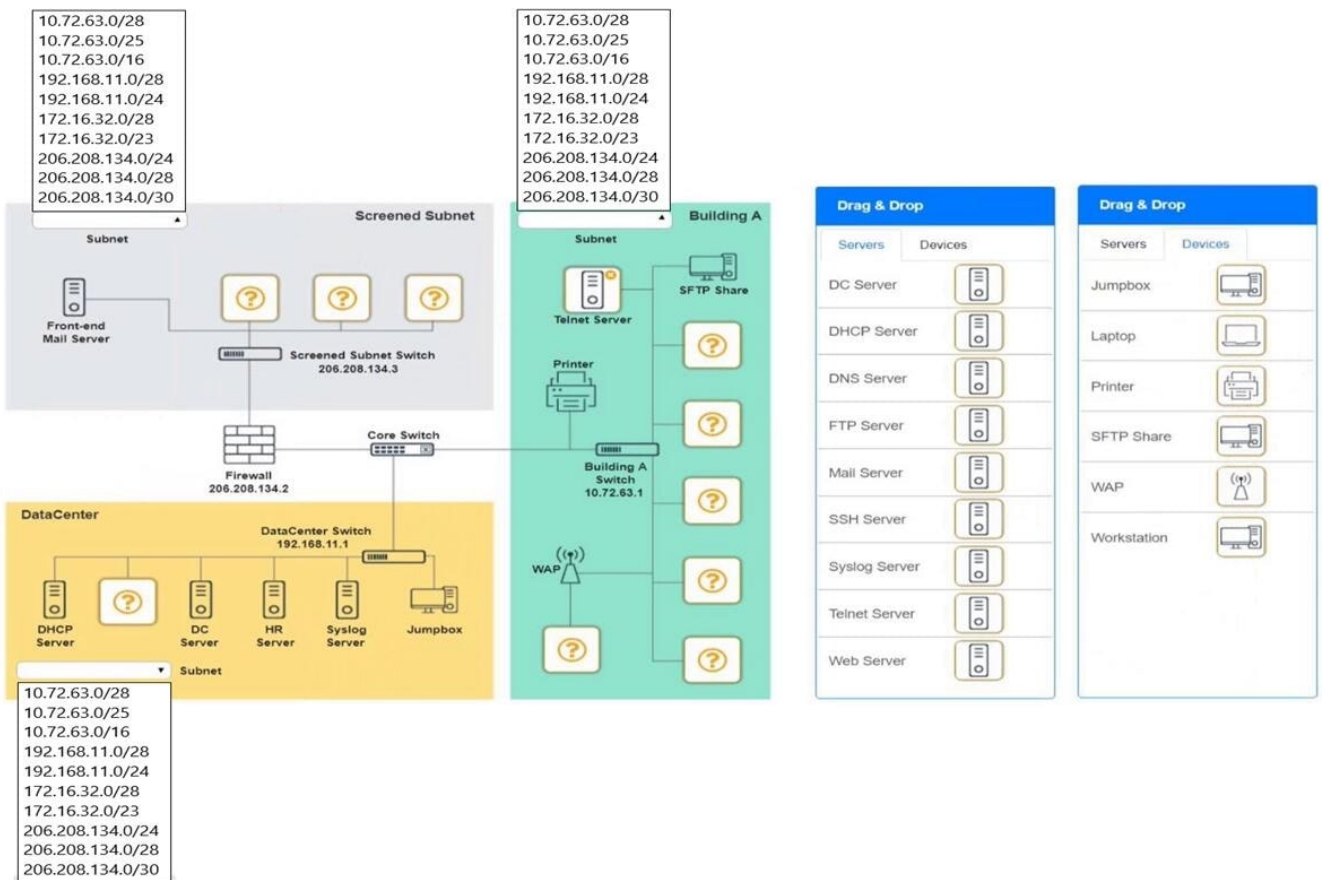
10.72.63.0/28
10.72.63.0/25
10.72.63.0/16
192.168.11.0/28
192.168.11.0/24
172.16.32.0/28
172.16.32.0/23
206.208.134.0/24
206.208.134.0/28
206.208.134.0/30

Subnet

Screened Subnet

Front-end Mail Server

?

?

?

Screened Subnet Switch 206.208.134.3

Firewall 206.208.134.2

Core Switch

10.72.63.0/28
10.72.63.0/25
10.72.63.0/16
192.168.11.0/28
192.168.11.0/24
172.16.32.0/28
172.16.32.0/23
206.208.134.0/24
206.208.134.0/28
206.208.134.0/30

Subnet

Building A

Telnet Server

SFTP Share

?

Printer

?

Building A Switch 10.72.63.1

?

WAP

?

?

?

DataCenter

DataCenter Switch 192.168.11.1

DHCP Server

?

DC Server

HR Server

Syslog Server

Jumpbox

Subnet

10.72.63.0/28
10.72.63.0/25
10.72.63.0/16
192.168.11.0/28
192.168.11.0/24
172.16.32.0/28
172.16.32.0/23
206.208.134.0/24
206.208.134.0/28
206.208.134.0/30

Drag & Drop

Servers Devices

DC Server
DHCP Server
DNS Server
FTP Server
Mail Server
SSH Server
Syslog Server
Telnet Server
Web Server

Drag & Drop

Servers Devices

Jumpbox
Laptop
Printer
SFTP Share
WAP
Workstation